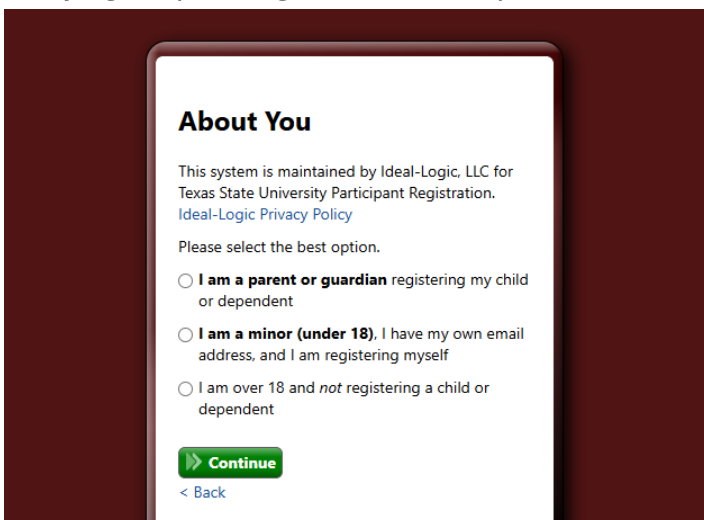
About You

This system is maintained by Ideal-Logic, LLC for Texas State University Participant Registration. Ideal-Logic Privacy Policy

Please select the best option.

I am a parent or guardian registering my child or dependent

I am a minor (under 18), I have my own email address, and I am registering myself

I am over 18 and not registering a child or dependent

Continue

< Back